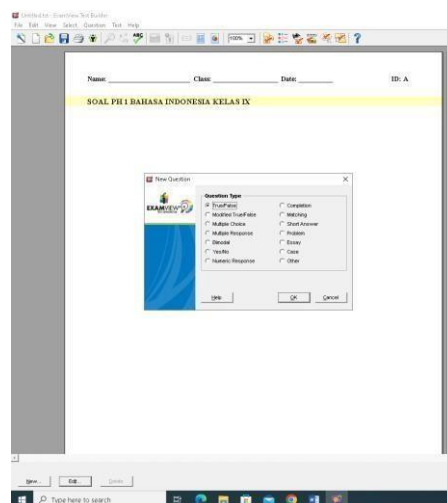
Untitled.tst - ExamView Test Builder
File Edit View Select Question Test Help

Name: ________________ Class: ________________ Date: ________ ID: A

SOAL PH 1 BAHASA INDONESIA KELAS IX

New Question

EXAMVIEW

Question Type
True/False
Modified True/False
Multiple Choice
Multiple Response
Bimodal
Yes/No
Numeric Response
Completion
Matching
Short Answer
Problem
Essay
Case
Other

Help
OK
Cancel

New...
Edit...
Delete

Type here to search